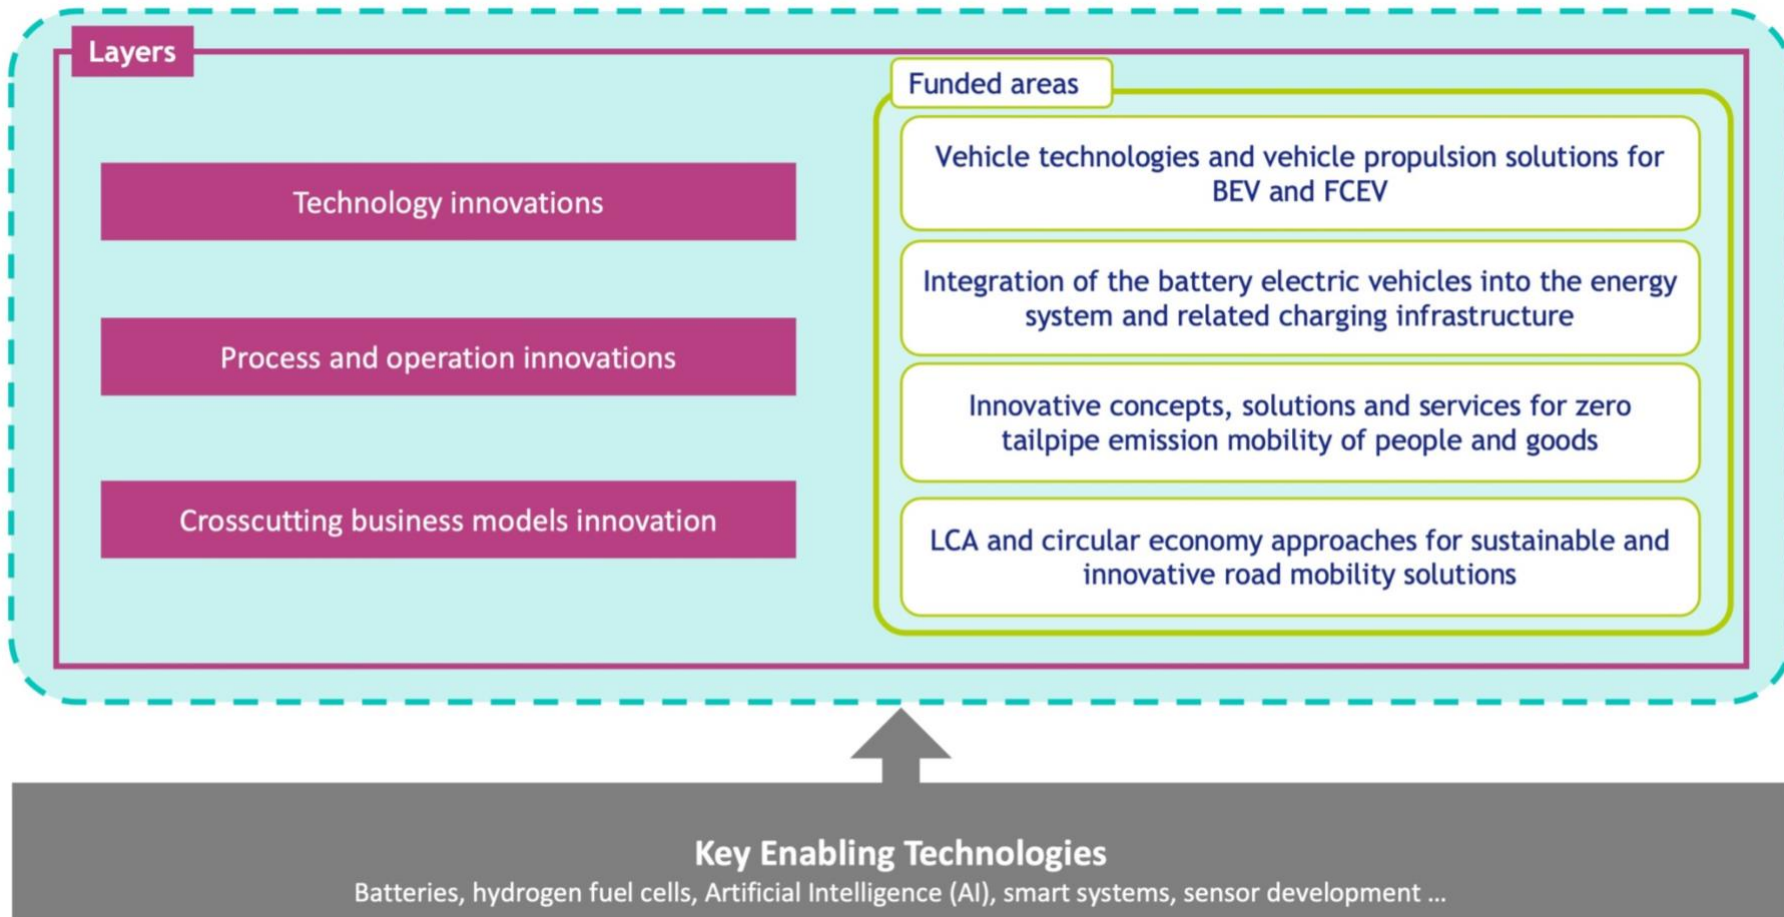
Layers

Technology innovations

Process and operation innovations

Crosscutting business models innovation

Funded areas

Vehicle technologies and vehicle propulsion solutions for BEV and FCEV

Integration of the battery electric vehicles into the energy system and related charging infrastructure

Innovative concepts, solutions and services for zero tailpipe emission mobility of people and goods

LCA and circular economy approaches for sustainable and innovative road mobility solutions

Key Enabling Technologies

Batteries, hydrogen fuel cells, Artificial Intelligence (AI), smart systems, sensor development ...